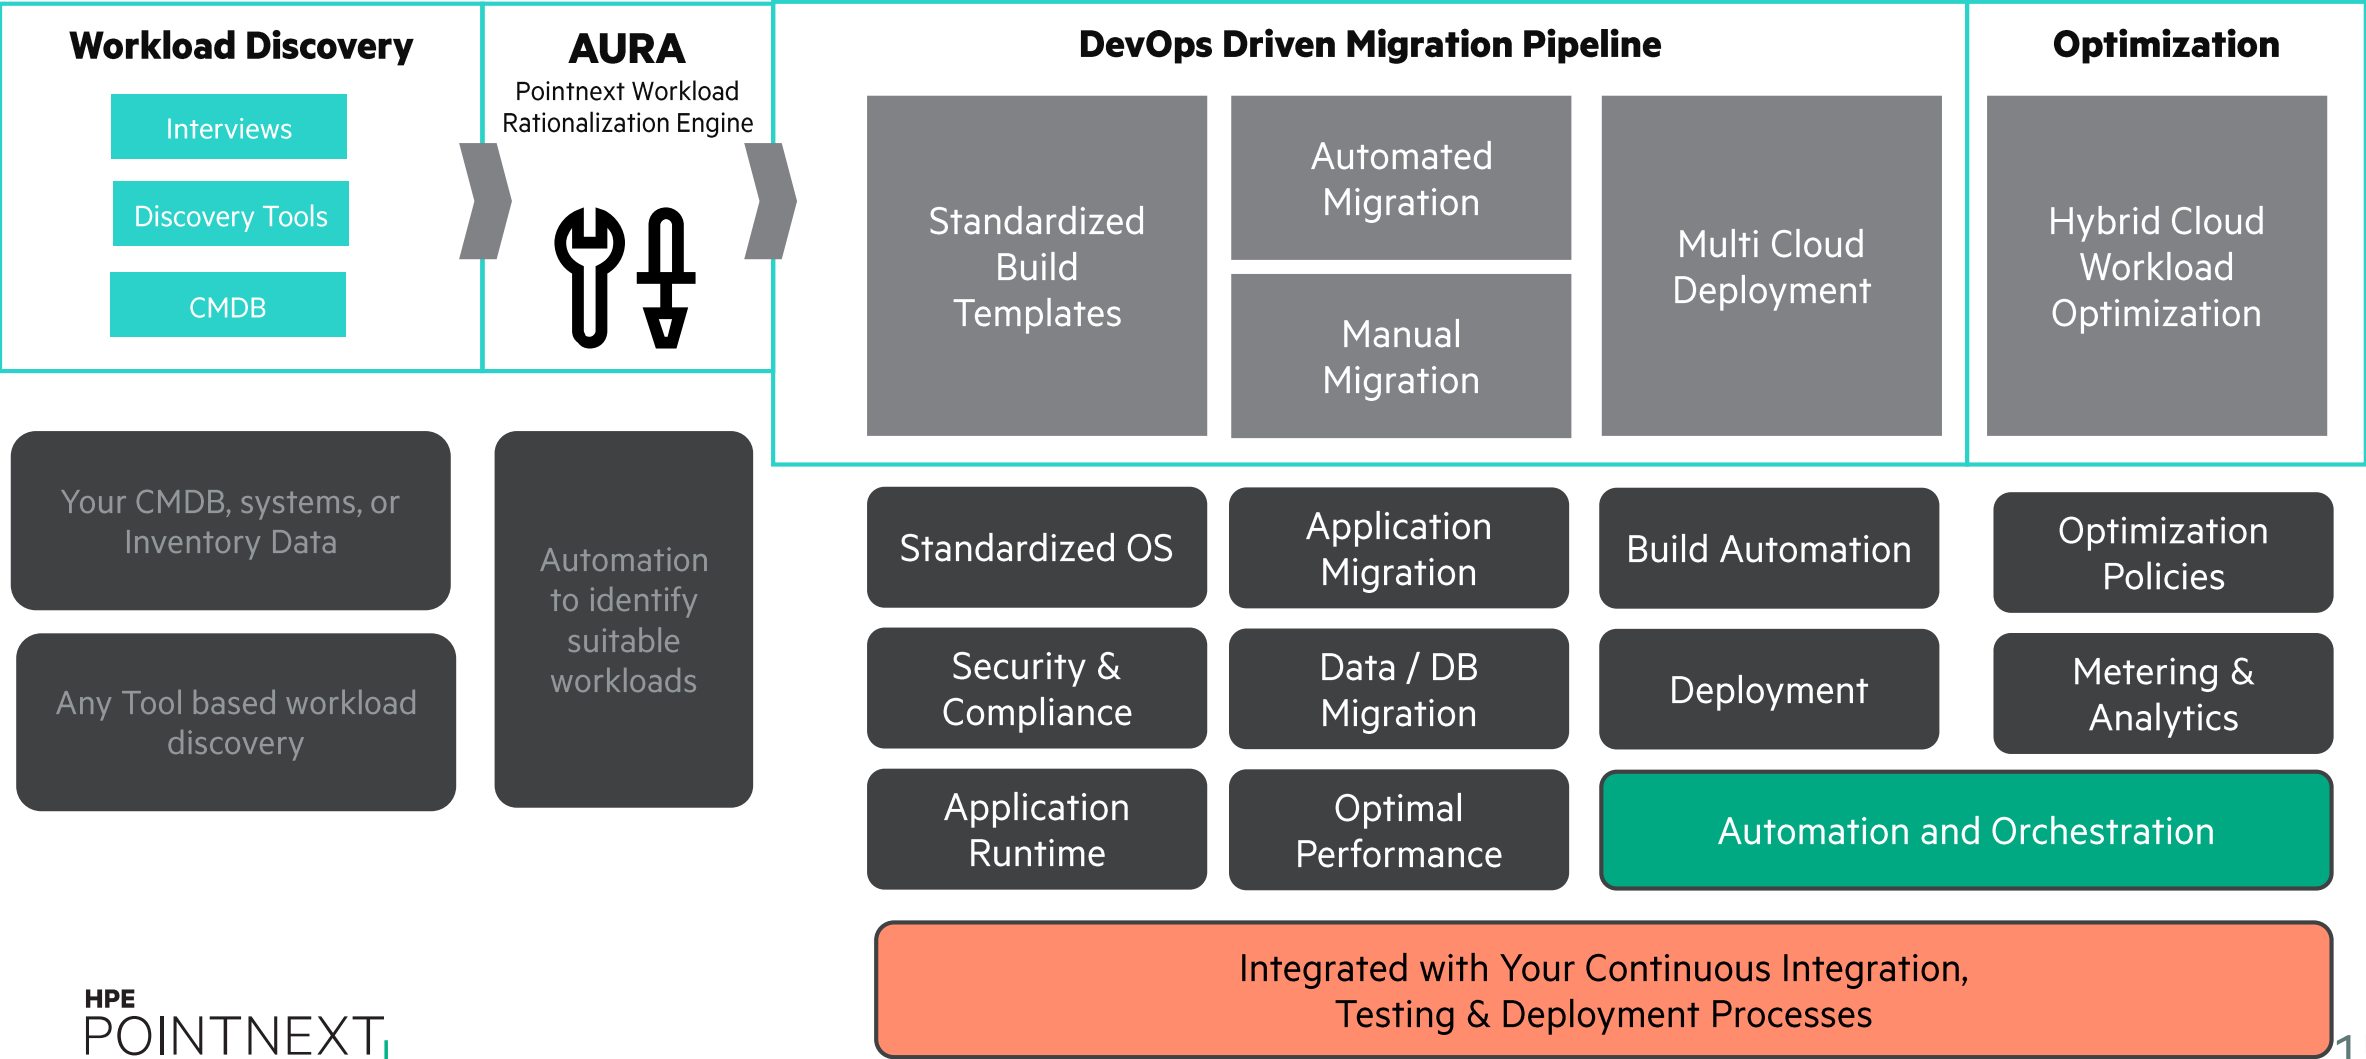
Workload Discovery

Interviews

Discovery Tools

CMDB

AURA
Pointnext Workload Rationalization Engine

DevOps Driven Migration Pipeline

Standardized Build Templates

Automated Migration

Manual Migration

Multi Cloud Deployment

Optimization

Hybrid Cloud Workload Optimization

Your CMDB, systems, or Inventory Data

Any Tool based workload discovery

Automation to identify suitable workloads

Standardized OS

Application Migration

Build Automation

Optimization Policies

Security & Compliance

Data / DB Migration

Deployment

Metering & Analytics

Application Runtime

Optimal Performance

Automation and Orchestration

Integrated with Your Continuous Integration, Testing & Deployment Processes

HPE
POINTNEXT